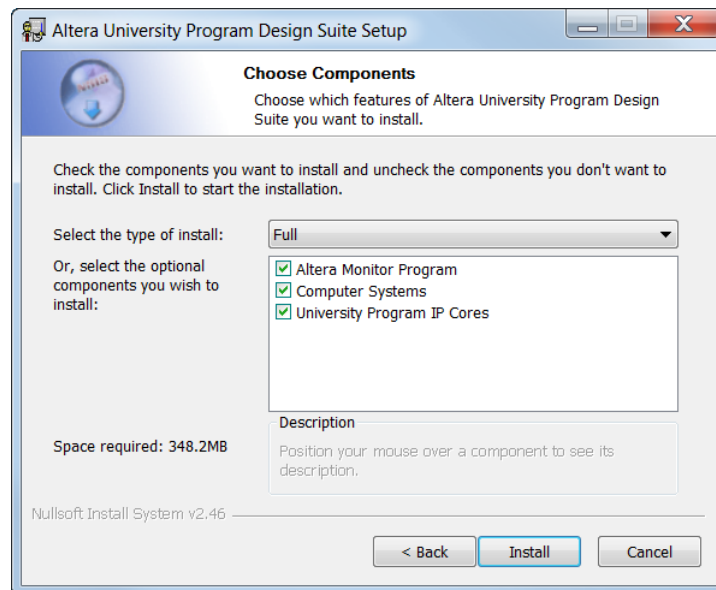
Altera University Program Design Suite Setup

Choose Components

Choose which features of Altera University Program Design Suite you want to install.

Check the components you want to install and uncheck the components you don't want to install. Click Install to start the installation.

Select the type of install: Full

Or, select the optional components you wish to install:

Altera Monitor Program
Computer Systems
University Program IP Cores

Description

Position your mouse over a component to see its description.

Space required: 348.2MB

Nullsoft Install System v2.46

< Back

Install

Cancel